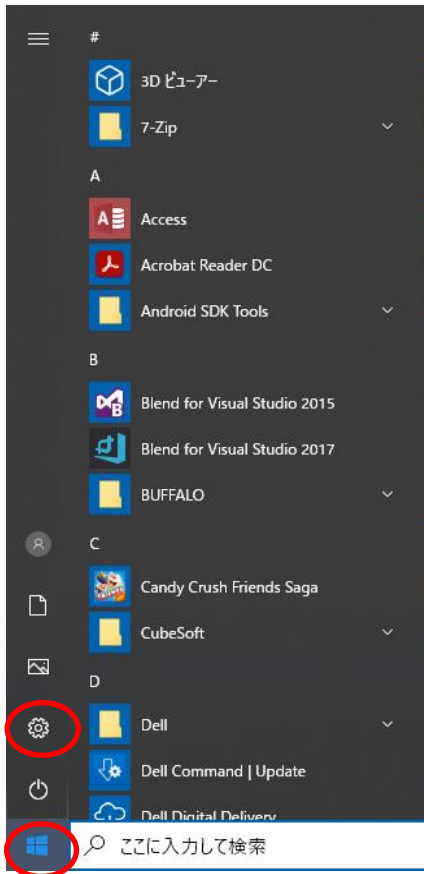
#

3D ビューアー

7-Zip

A

Access

Acrobat Reader DC

Android SDK Tools

B

Blend for Visual Studio 2015

Blend for Visual Studio 2017

BUFFALO

C

Candy Crush Friends Saga

CubeSoft

D

Dell

Dell Command | Update

Dell Digital Delivery

ここに入力して検索